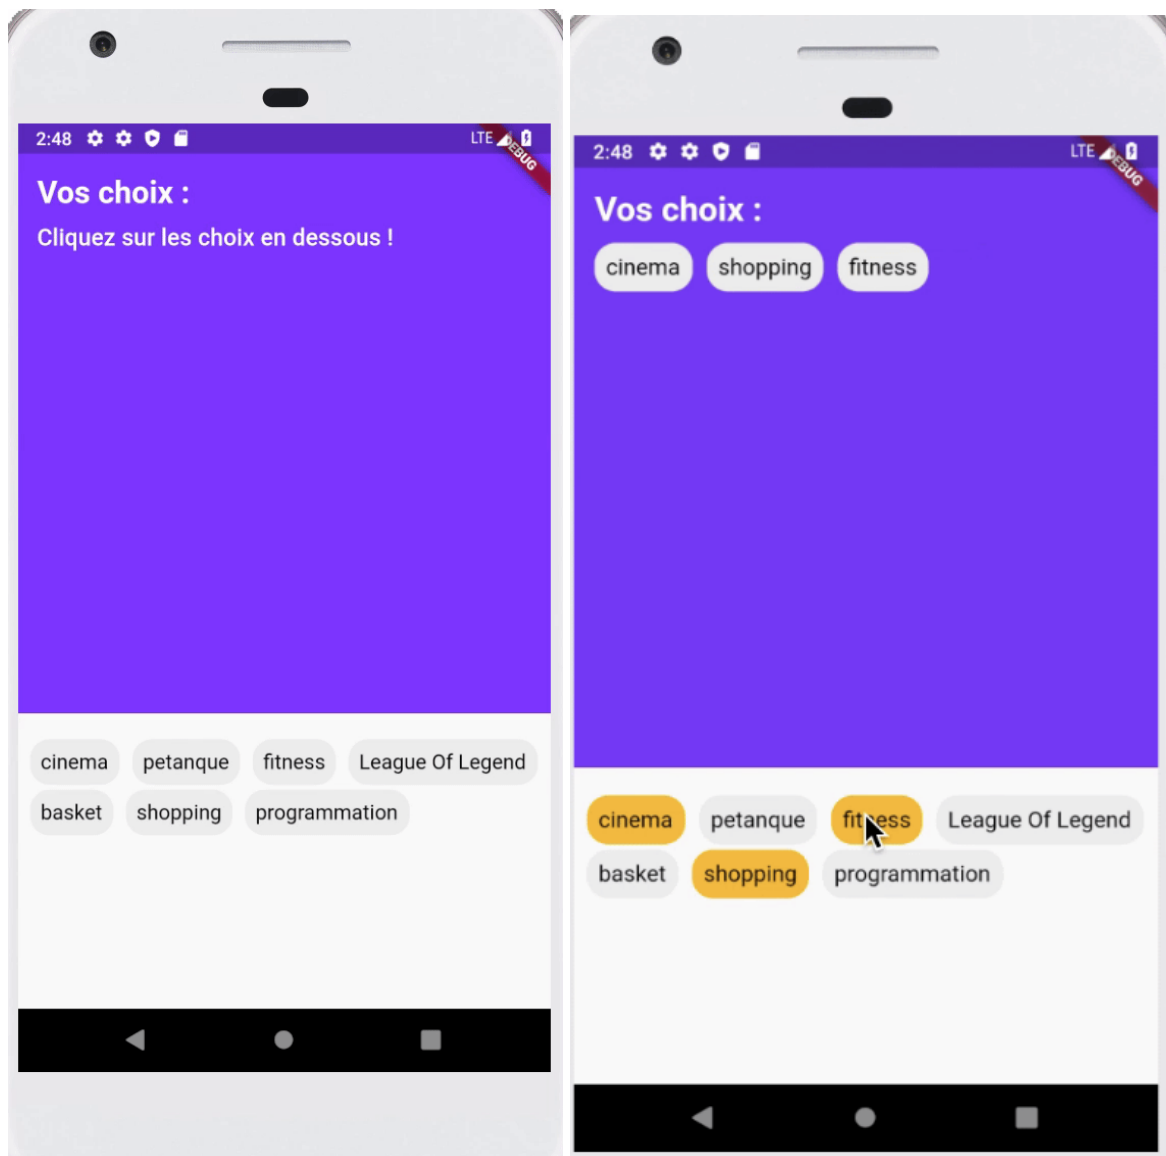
2:48
LTE
DEBUG
Vos choix :
Cliquez sur les choix en dessous !

cinema
petanque
fitness
League Of Legend
basket
shopping
programmation

2:48
LTE
DEBUG
Vos choix :
cinema
shopping
fitness

cinema
petanque
fitness
League Of Legend
basket
shopping
programmation